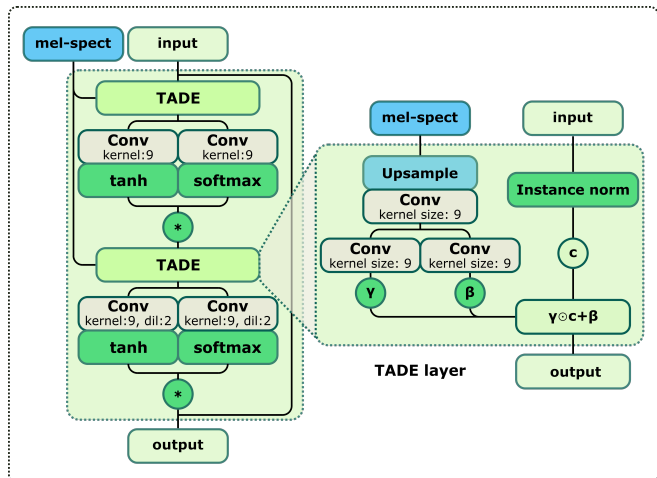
mel-spect

input

TADE

Conv
kernel:9

Conv
kernel:9

tanh

softmax

*

TADE

Conv
kernel:9, dil:2

Conv
kernel:9, dil:2

tanh

softmax

*

output

mel-spect

input

Upsample

Conv
kernel size: 9

Instance norm

Conv
kernel size: 9

Conv
kernel size: 9

c

γ

β

$\gamma \odot c+\beta$

output

TADE layer